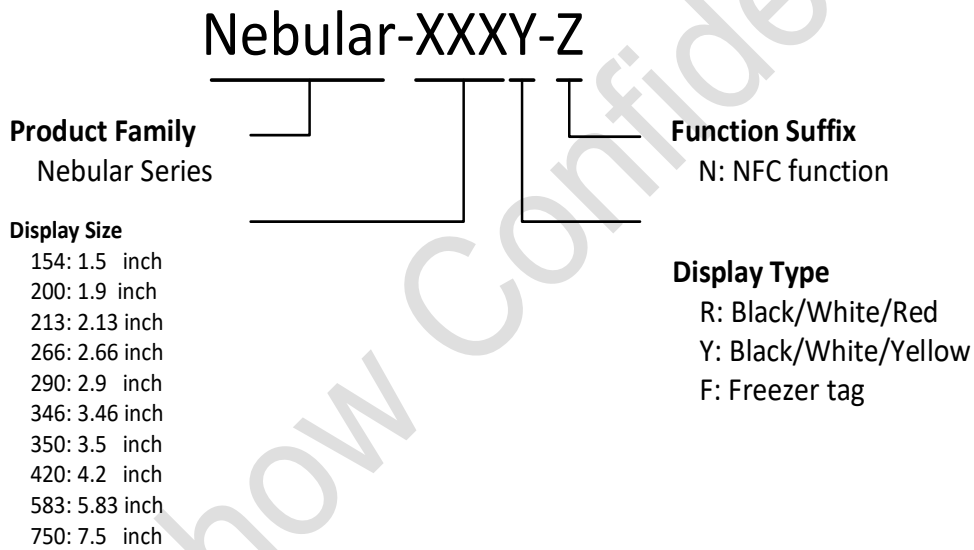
Nebular-XXXY-Z

Product Family
Nebular Series

Function Suffix
N: NFC function

Display Size
154: 1.5 inch
200: 1.9 inch
213: 2.13 inch
266: 2.66 inch
290: 2.9 inch
346: 3.46 inch
350: 3.5 inch
420: 4.2 inch
583: 5.83 inch
750: 7.5 inch

Display Type
R: Black/White/Red
Y: Black/White/Yellow
F: Freezer tag

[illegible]how Confide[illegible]